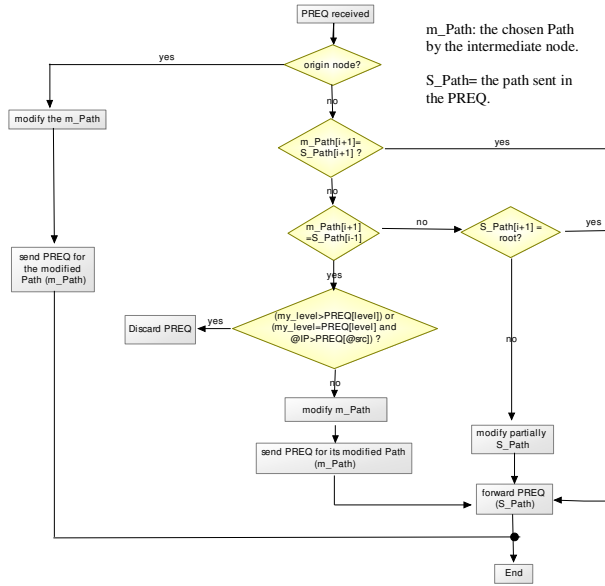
PREQ received

m_Path: the chosen Path by the intermediate node.

S_Path= the path sent in the PREQ.

yes

origin node?

no

modify the m_Path

m_Path[i+1]= S_Path[i+1] ?

yes

no

m_Path[i+1] =S_Path[i-1]

no

S_Path[i+1] = root?

yes

send PREQ for the modified Path (m_Path)

yes

Discard PREQ

yes

(my_level>PREQ[level]) or (my_level=PREQ[level] and @IP>PREQ[@src]) ?

no

no

modify m_Path

send PREQ for its modified Path (m_Path)

modify partially S_Path

forward PREQ (S_Path)

End